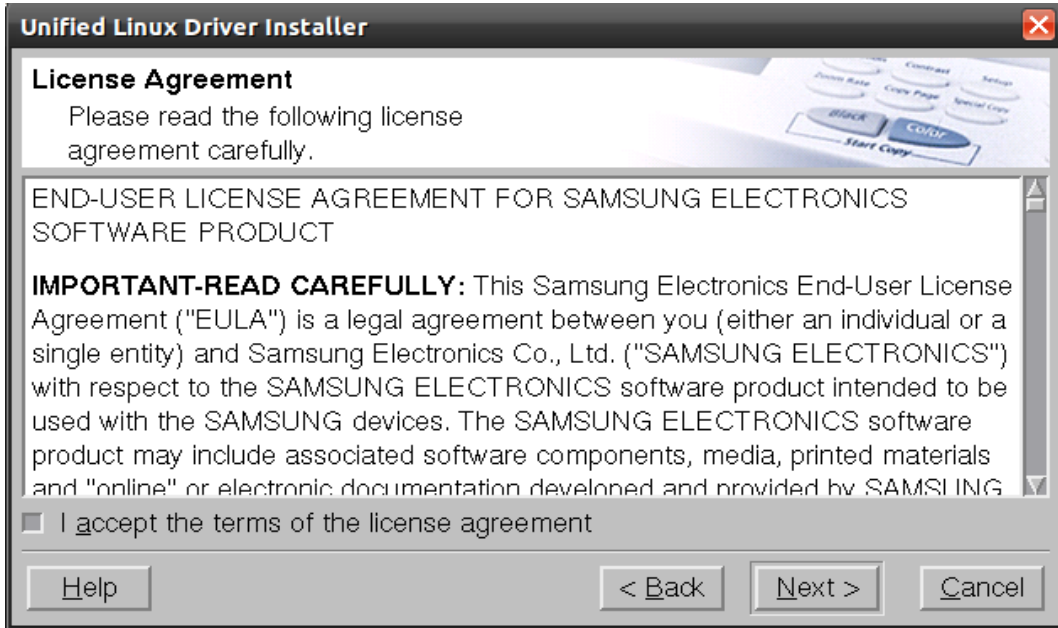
Unified Linux Driver Installer

License Agreement
Please read the following license agreement carefully.

Zoom Rate
Contrast
Copy Page
Setup
Special Copy
Black
Color
Start Copy

END-USER LICENSE AGREEMENT FOR SAMSUNG ELECTRONICS SOFTWARE PRODUCT

IMPORTANT-READ CAREFULLY: This Samsung Electronics End-User License Agreement ("EULA") is a legal agreement between you (either an individual or a single entity) and Samsung Electronics Co., Ltd. ("SAMSUNG ELECTRONICS") with respect to the SAMSUNG ELECTRONICS software product intended to be used with the SAMSUNG devices. The SAMSUNG ELECTRONICS software product may include associated software components, media, printed materials and "online" or electronic documentation developed and provided by SAMSUNG

I accept the terms of the license agreement

Help
< Back
Next >
Cancel